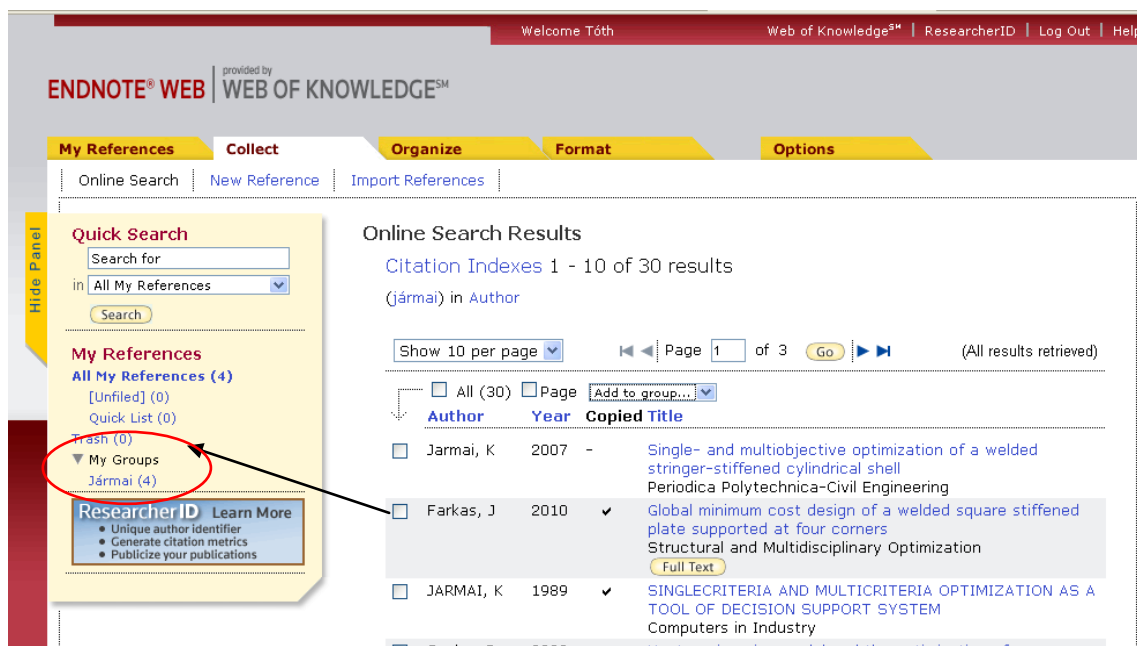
Welcome Tóth | Web of Knowledge℠ | ResearcherID | Log Out | Help

ENDNOTE® WEB | provided by WEB OF KNOWLEDGE℠

My References | Collect | Organize | Format | Options

Online Search | New Reference | Import References

Hide Panel

Quick Search
Search for
in All My References
Search

My References
All My References (4)
[Unfiled] (0)
Quick List (0)
Trash (0)
My Groups
Jármai (4)

ResearcherID Learn More
• Unique author identifier
• Generate citation metrics
• Publicize your publications

Online Search Results

Citation Indexes 1 - 10 of 30 results

(jármai) in Author

Show 10 per page | Page 1 of 3 Go | (All results retrieved)

All (30) Page Add to group...

| | Author | Year | Copied | Title |
|---|---|---|---|---|
| ☐ | Jarmai, K | 2007 | - | Single- and multiobjective optimization of a welded stringer-stiffened cylindrical shell<br>Periodica Polytechnica-Civil Engineering |
| ☐ | Farkas, J | 2010 | ✔ | Global minimum cost design of a welded square stiffened plate supported at four corners<br>Structural and Multidisciplinary Optimization<br>Full Text |
| ☐ | JARMAI, K | 1989 | ✔ | SINGLECRITERIA AND MULTICRITERIA OPTIMIZATION AS A TOOL OF DECISION SUPPORT SYSTEM<br>Computers in Industry |